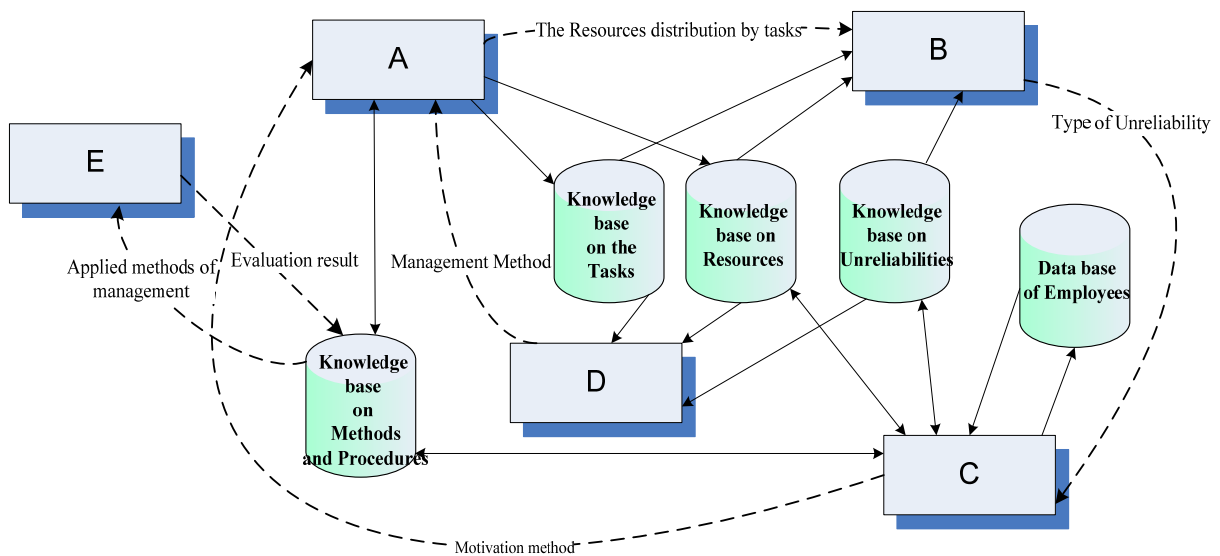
A

The Resources distribution by tasks

B

Type of Unreliability

E

Knowledge base on the Tasks

Knowledge base on Resources

Knowledge base on Unreliabilities

Data base of Employees

Applied methods of management

Evaluation result

Management Method

Knowledge base on Methods and Procedures

D

C

Motivation method